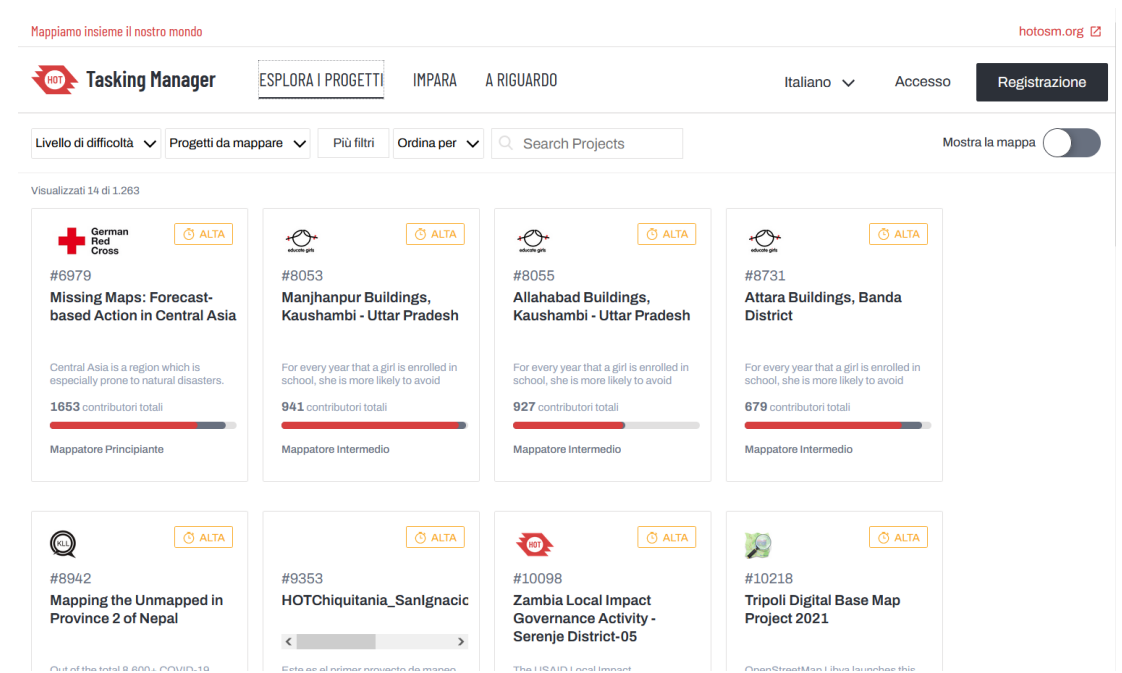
Mappiamo insieme il nostro mondo

hotosm.org

HOT Tasking Manager

ESPLORA I PROGETTI

IMPARA

A RIGUARDO

Italiano

Accesso

Registrazione

Livello di difficoltà

Progetti da mappare

Più filtri

Ordina per

Search Projects

Mostra la mappa

Visualizzati 14 di 1.263

German Red Cross

ALTA

#6979

Missing Maps: Forecast-based Action in Central Asia

Central Asia is a region which is especially prone to natural disasters.

1653 contributori totali

Mappatore Principiante

educate girls

ALTA

#8053

Manjhanpur Buildings, Kaushambi - Uttar Pradesh

For every year that a girl is enrolled in school, she is more likely to avoid

941 contributori totali

Mappatore Intermedio

educate girls

ALTA

#8055

Allahabad Buildings, Kaushambi - Uttar Pradesh

For every year that a girl is enrolled in school, she is more likely to avoid

927 contributori totali

Mappatore Intermedio

educate girls

ALTA

#8731

Attara Buildings, Banda District

For every year that a girl is enrolled in school, she is more likely to avoid

679 contributori totali

Mappatore Intermedio

KLL

ALTA

#8942

Mapping the Unmapped in Province 2 of Nepal

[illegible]

ALTA

#9353

HOTChiquitania_SanIgnacic

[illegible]

HOT

ALTA

#10098

Zambia Local Impact Governance Activity - Serenje District-05

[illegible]

ALTA

#10218

Tripoli Digital Base Map Project 2021

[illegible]